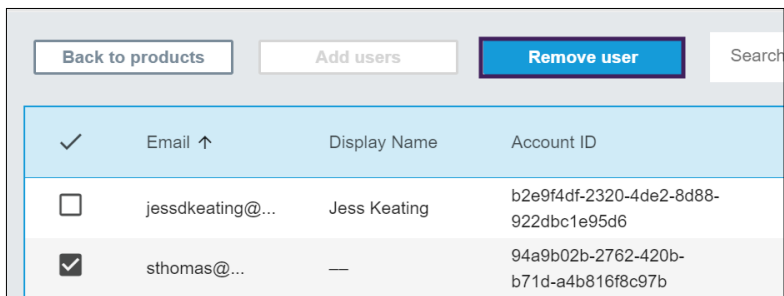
Back to products | Add users | Remove user | Search

| ✓ | Email ↑ | Display Name | Account ID |
|---|---|---|---|
| ☐ | jessdkeating@... | Jess Keating | b2e9f4df-2320-4de2-8d88-922dbc1e95d6 |
| ☑ | sthomas@... | — | 94a9b02b-2762-420b-b71d-a4b816f8c97b |